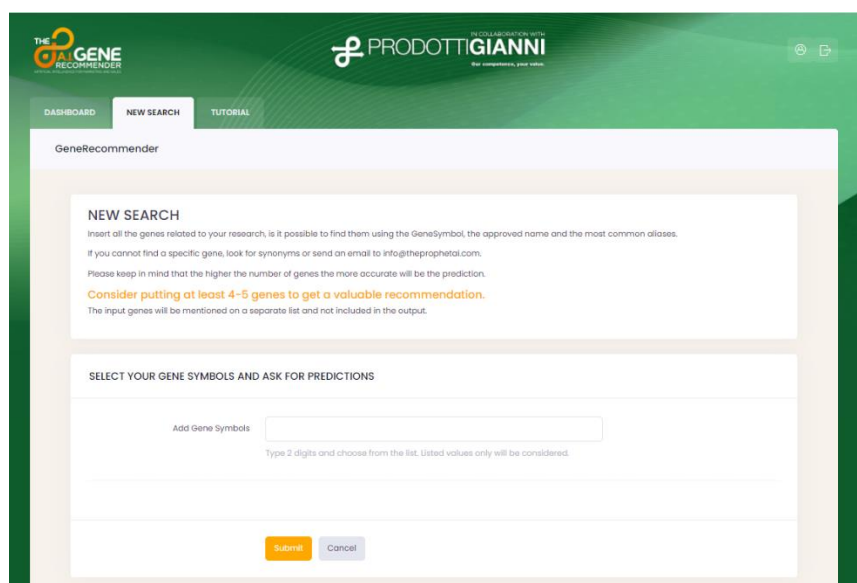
THE AI GENE RECOMMENDER

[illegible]

IN COLLABORATION WITH

PRODOTTIGIANNI

Our competence, your value.

DASHBOARD

NEW SEARCH

TUTORIAL

GeneRecommender

NEW SEARCH

Insert all the genes related to your research, is it possible to find them using the GeneSymbol, the approved name and the most common aliases.

If you cannot find a specific gene, look for synonyms or send an email to info@theprophetai.com.

Please keep in mind that the higher the number of genes the more accurate will be the prediction.

Consider putting at least 4-5 genes to get a valuable recommendation.

The input genes will be mentioned on a separate list and not included in the output.

SELECT YOUR GENE SYMBOLS AND ASK FOR PREDICTIONS

Add Gene Symbols

Type 2 digits and choose from the list. Listed values only will be considered.

Submit

Cancel